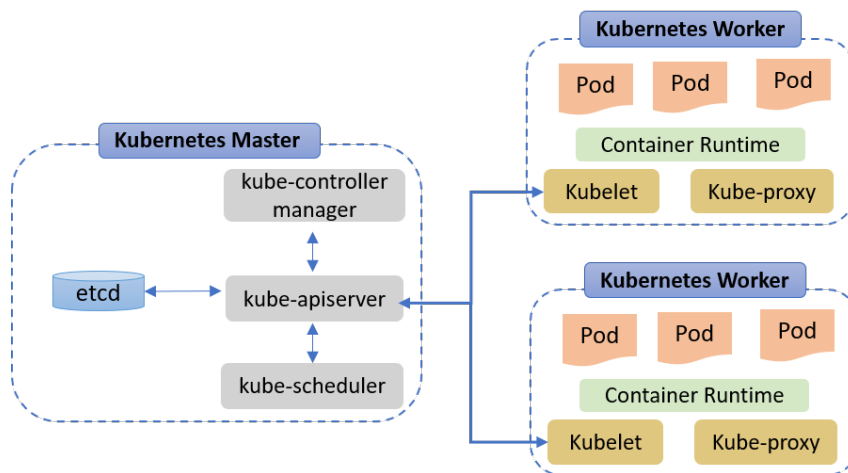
Kubernetes Master

kube-controller manager

etcd

kube-apiserver

kube-scheduler

Kubernetes Worker

Pod

Pod

Pod

Container Runtime

Kubelet

Kube-proxy

Kubernetes Worker

Pod

Pod

Pod

Container Runtime

Kubelet

Kube-proxy